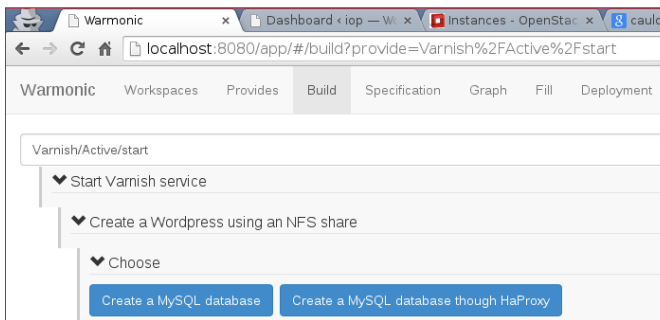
Warmonic × Dashboard ‹ iop — W × Instances - OpenStac × cauld

localhost:8080/app/#/build?provide=Varnish%2FActive%2Fstart

Warmonic Workspaces Provides Build Specification Graph Fill Deployment

Varnish/Active/start

Start Varnish service

Create a Wordpress using an NFS share

Choose

Create a MySQL database

Create a MySQL database though HaProxy